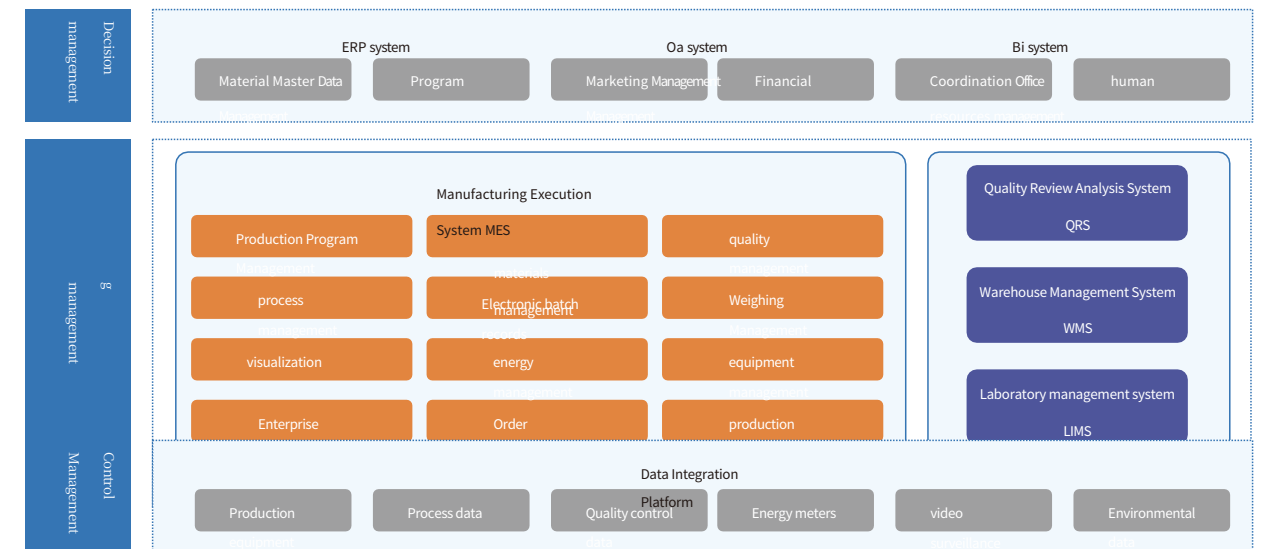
Decision management

ERP system

Oa system

Bi system

Material Master Data

Program

Marketing Management

Financial

Coordination Office

human

g management

Manufacturing Execution

Production Program management

System MES materials

quality management

process management

Electronic batch management records

Weighing Management

visualization

energy management

equipment management

Enterprise

Order

production

Quality Review Analysis System QRS

Warehouse Management System WMS

Laboratory management system LIMS

Control Management

Data Integration Platform

Production equipment

Process data

Quality control data

Energy meters

video surveillance

Environmental data